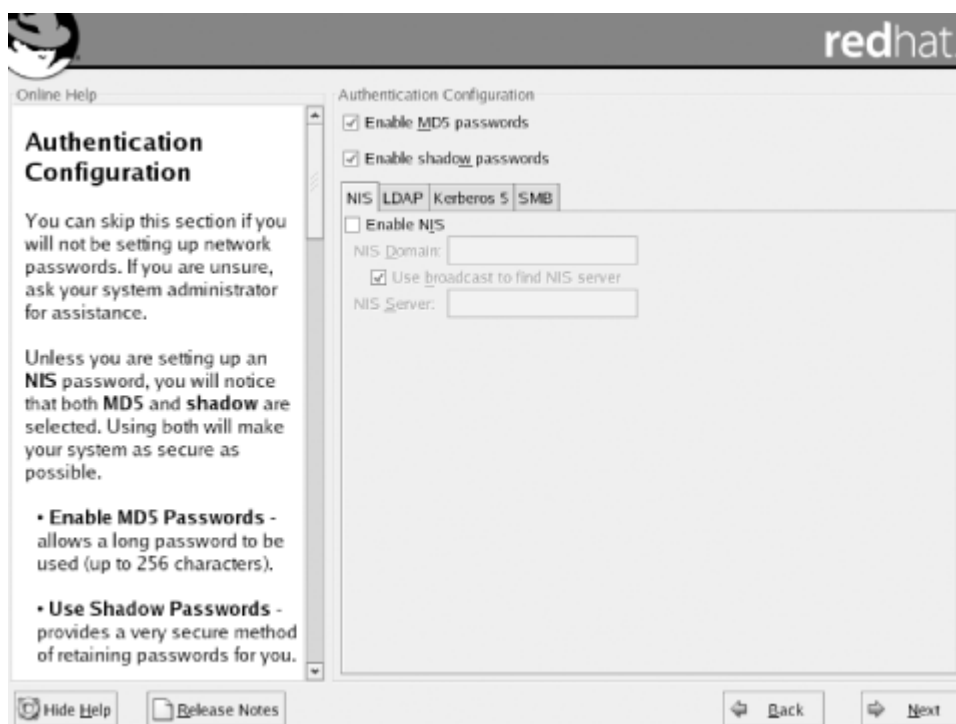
redhat

Online Help

Authentication Configuration

You can skip this section if you will not be setting up network passwords. If you are unsure, ask your system administrator for assistance.

Unless you are setting up an **NIS** password, you will notice that both **MD5** and **shadow** are selected. Using both will make your system as secure as possible.

• **Enable MD5 Passwords** - allows a long password to be used (up to 256 characters).

• **Use Shadow Passwords** - provides a very secure method of retaining passwords for you.

Authentication Configuration

☑ Enable MD5 passwords

☑ Enable shadow passwords

NIS | LDAP | Kerberos 5 | SMB

☐ Enable NIS

NIS Domain:

☑ Use broadcast to find NIS server

NIS Server:

Hide Help

Release Notes

Back

Next